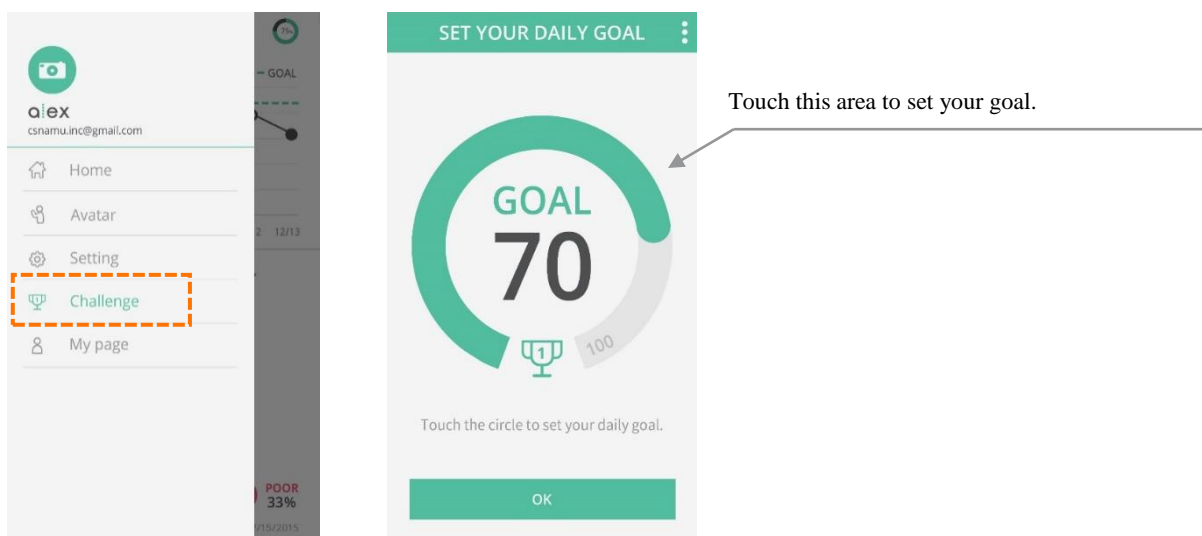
75%

GOAL

alex
csnamu.inc@gmail.com

Home

Avatar

Setting

Challenge

My page

2 12/13

POOR
33%

/15/2015

SET YOUR DAILY GOAL

GOAL
70

1

100

Touch the circle to set your daily goal.

OK

Touch this area to set your goal.